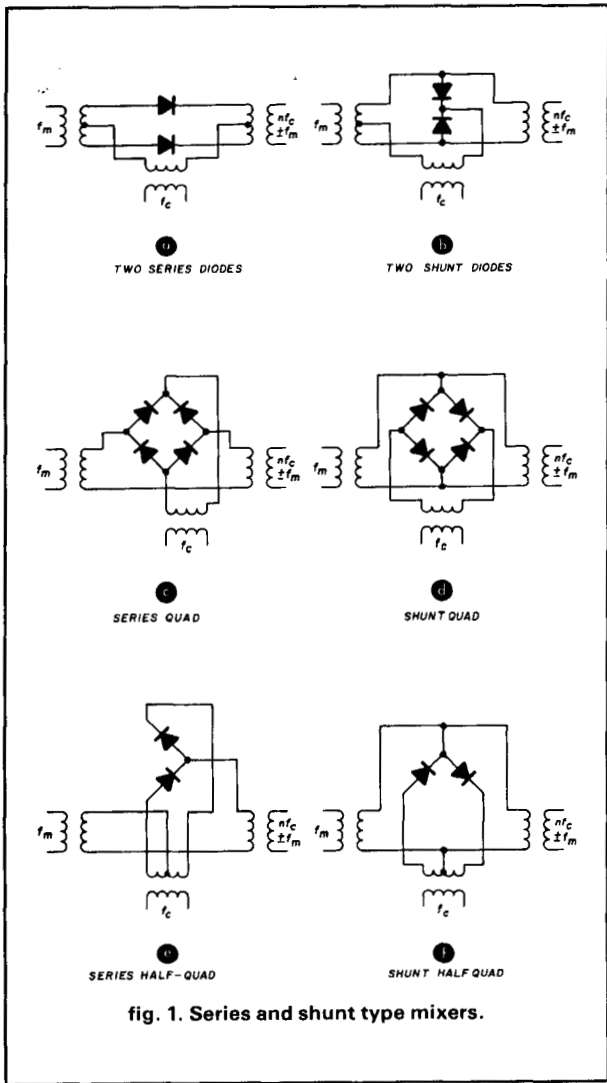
$f_m$

$nf_c$
$\pm f_m$

$f_c$

a
TWO SERIES DIODES

$f_m$

$nf_c$
$\pm f_m$

$f_c$

b
TWO SHUNT DIODES

$f_m$

$nf_c$
$\pm f_m$

$f_c$

c
SERIES QUAD

$f_m$

$nf_c$
$\pm f_m$

$f_c$

d
SHUNT QUAD

$f_m$

$nf_c$
$\pm f_m$

$f_c$

e
SERIES HALF-QUAD

$f_m$

$nf_c$
$\pm f_m$

$f_c$

f
SHUNT HALF QUAD

fig. 1. Series and shunt type mixers.